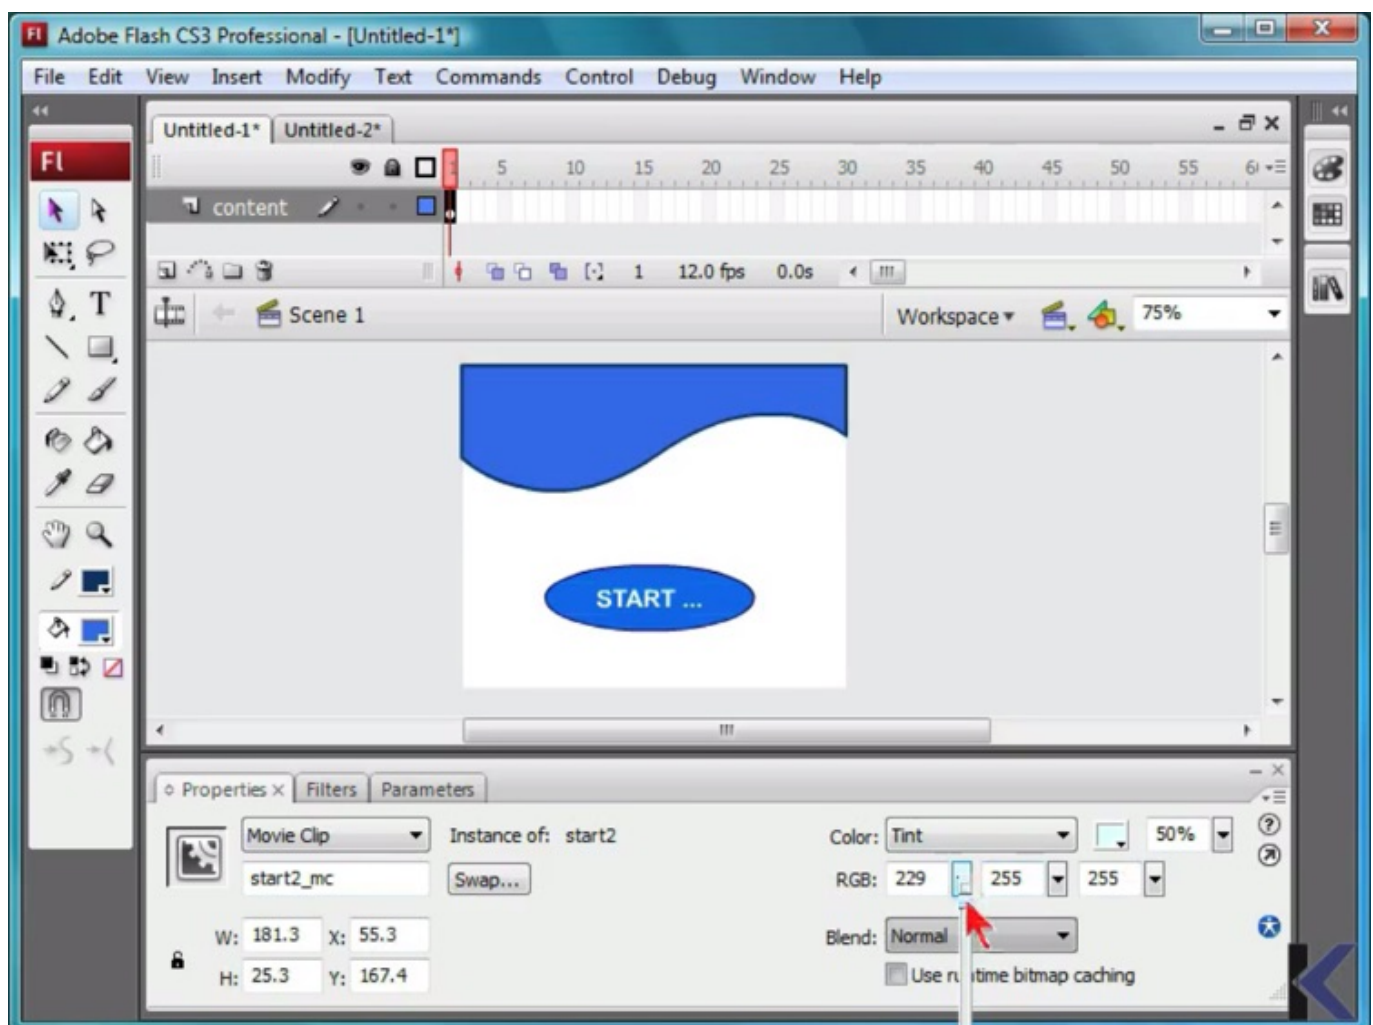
Fl Adobe Flash CS3 Professional - [Untitled-1*]

File Edit View Insert Modify Text Commands Control Debug Window Help

Untitled-1* Untitled-2*

Fl

5 10 15 20 25 30 35 40 45 50 55 6

content

1 12.0 fps 0.0s

Scene 1

Workspace

75%

START ...

Properties Filters Parameters

Movie Clip

Instance of: start2

start2_mc

Swap...

Color: Tint

50%

RGB: 229 255 255

Blend: Normal

Use ru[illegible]time bitmap caching

W: 181.3 X: 55.3

H: 25.3 Y: 167.4